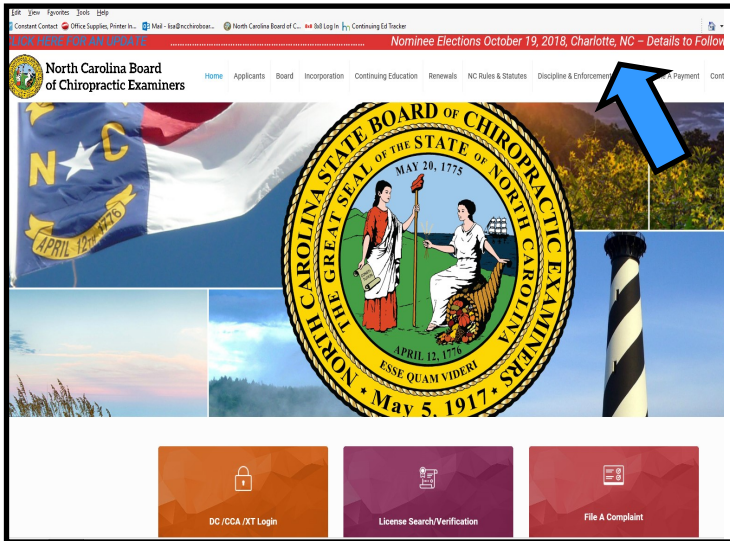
Edit View Favorites Tools Help

Constant Contact Office Supplies, Printer In... Mail – lisa@ncchirobo... North Carolina Board of C... 8x8 Log In Continuing Ed Tracker

CLICK HERE FOR AN UPDATE ............................................ Nominee Elections October 19, 2018, Charlotte, NC – Details to Follow

North Carolina Board of Chiropractic Examiners

Home Applicants Board Incorporation Continuing Education Renewals NC Rules & Statutes Discipline & Enforcement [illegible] A Payment Cont

N C APRIL 12th 1776

NORTH CAROLINA STATE BOARD OF CHIROPRACTIC EXAMINERS

THE GREAT SEAL OF THE STATE OF NORTH CAROLINA

MAY 20, 1775

APRIL 12, 1776

ESSE QUAM VIDERI

May 5, 1917

DC /CCA /XT Login

License Search/Verification

File A Complaint